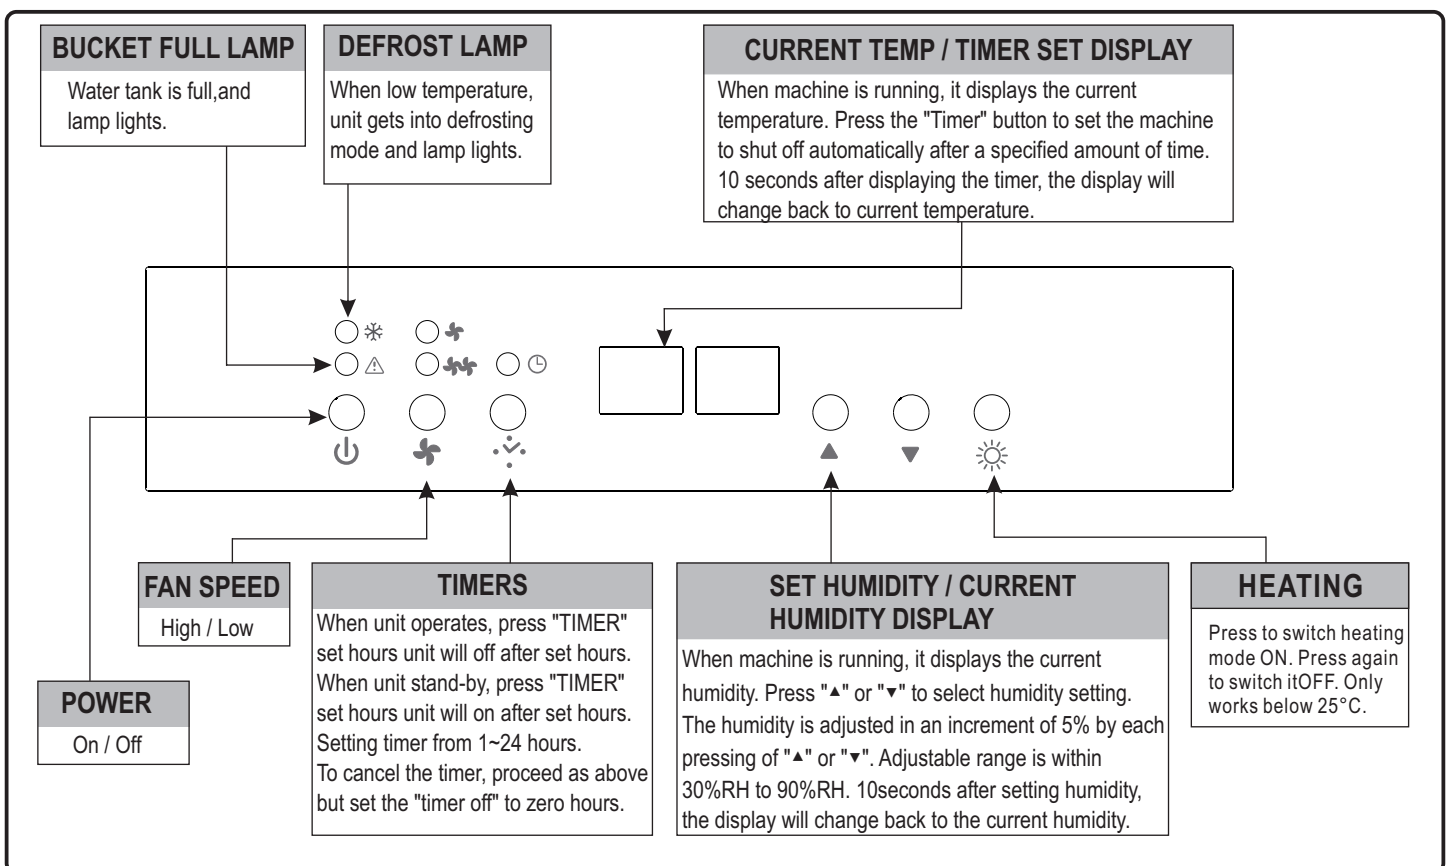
BUCKET FULL LAMP
Water tank is full,and lamp lights.

DEFROST LAMP
When low temperature, unit gets into defrosting mode and lamp lights.

CURRENT TEMP / TIMER SET DISPLAY
When machine is running, it displays the current temperature. Press the "Timer" button to set the machine to shut off automatically after a specified amount of time. 10 seconds after displaying the timer, the display will change back to current temperature.

FAN SPEED
High / Low

POWER
On / Off

TIMERS
When unit operates, press "TIMER" set hours unit will off after set hours. When unit stand-by, press "TIMER" set hours unit will on after set hours. Setting timer from 1~24 hours.
To cancel the timer, proceed as above but set the "timer off" to zero hours.

SET HUMIDITY / CURRENT HUMIDITY DISPLAY
When machine is running, it displays the current humidity. Press "▲" or "▼" to select humidity setting. The humidity is adjusted in an increment of 5% by each pressing of "▲" or "▼". Adjustable range is within 30%RH to 90%RH. 10seconds after setting humidity, the display will change back to the current humidity.

HEATING
Press to switch heating mode ON. Press again to switch itOFF. Only works below 25°C.